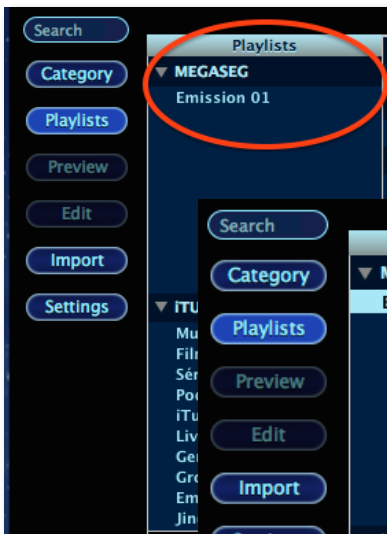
Search

Category

Playlists

Preview

Edit

Import

Settings

Playlists

▼ MEGASEG

Emission 01

▼ iTU

Mu

Film

Sér

Pod

iTu

Liv

Ger

Gro

Em

Jin

Search

Category

Playlists

Preview

Edit

Import

▼ M

E